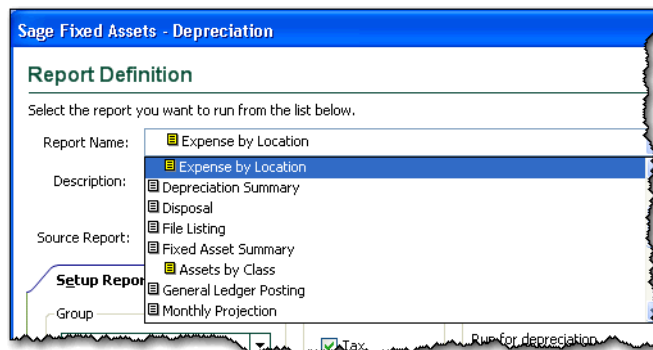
Sage Fixed Assets - Depreciation

Report Definition

Select the report you want to run from the list below.

Report Name: Expense by Location

Description:

Source Report:

Expense by Location
Depreciation Summary
Disposal
File Listing
Fixed Asset Summary
Assets by Class
General Ledger Posting
Monthly Projection

Setup Repor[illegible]

Group

Tax

Run for depreciation